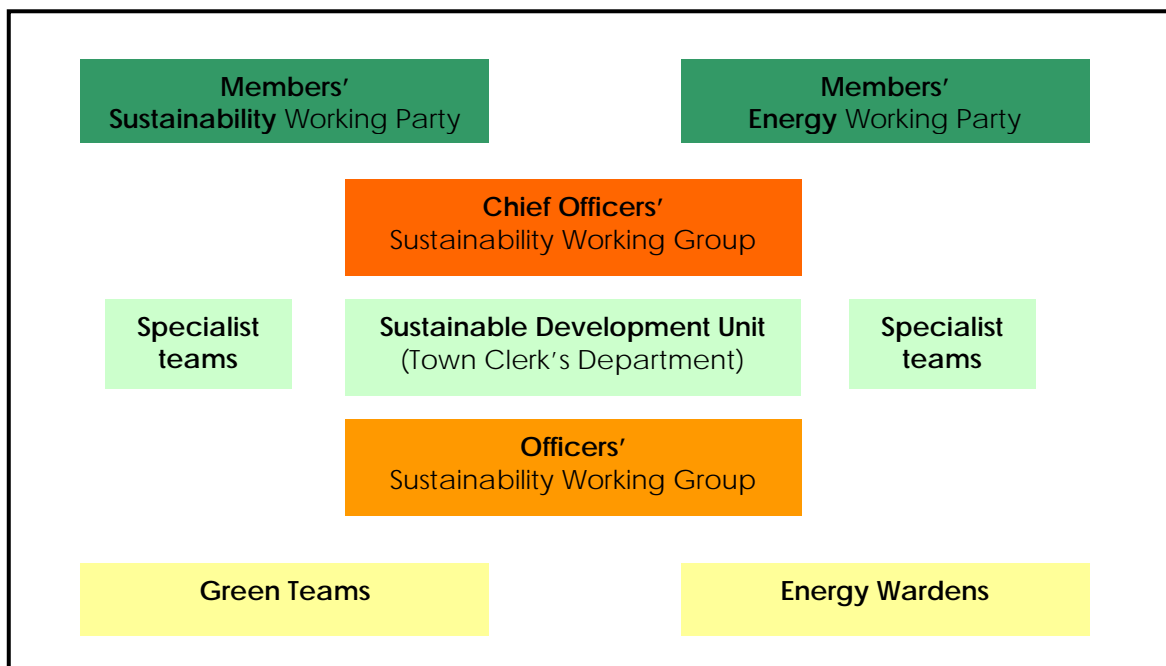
Members'
Sustainability Working Party

Members'
Energy Working Party

Chief Officers'
Sustainability Working Group

Specialist teams

Sustainable Development Unit
(Town Clerk's Department)

Specialist teams

Officers'
Sustainability Working Group

Green Teams

Energy Wardens